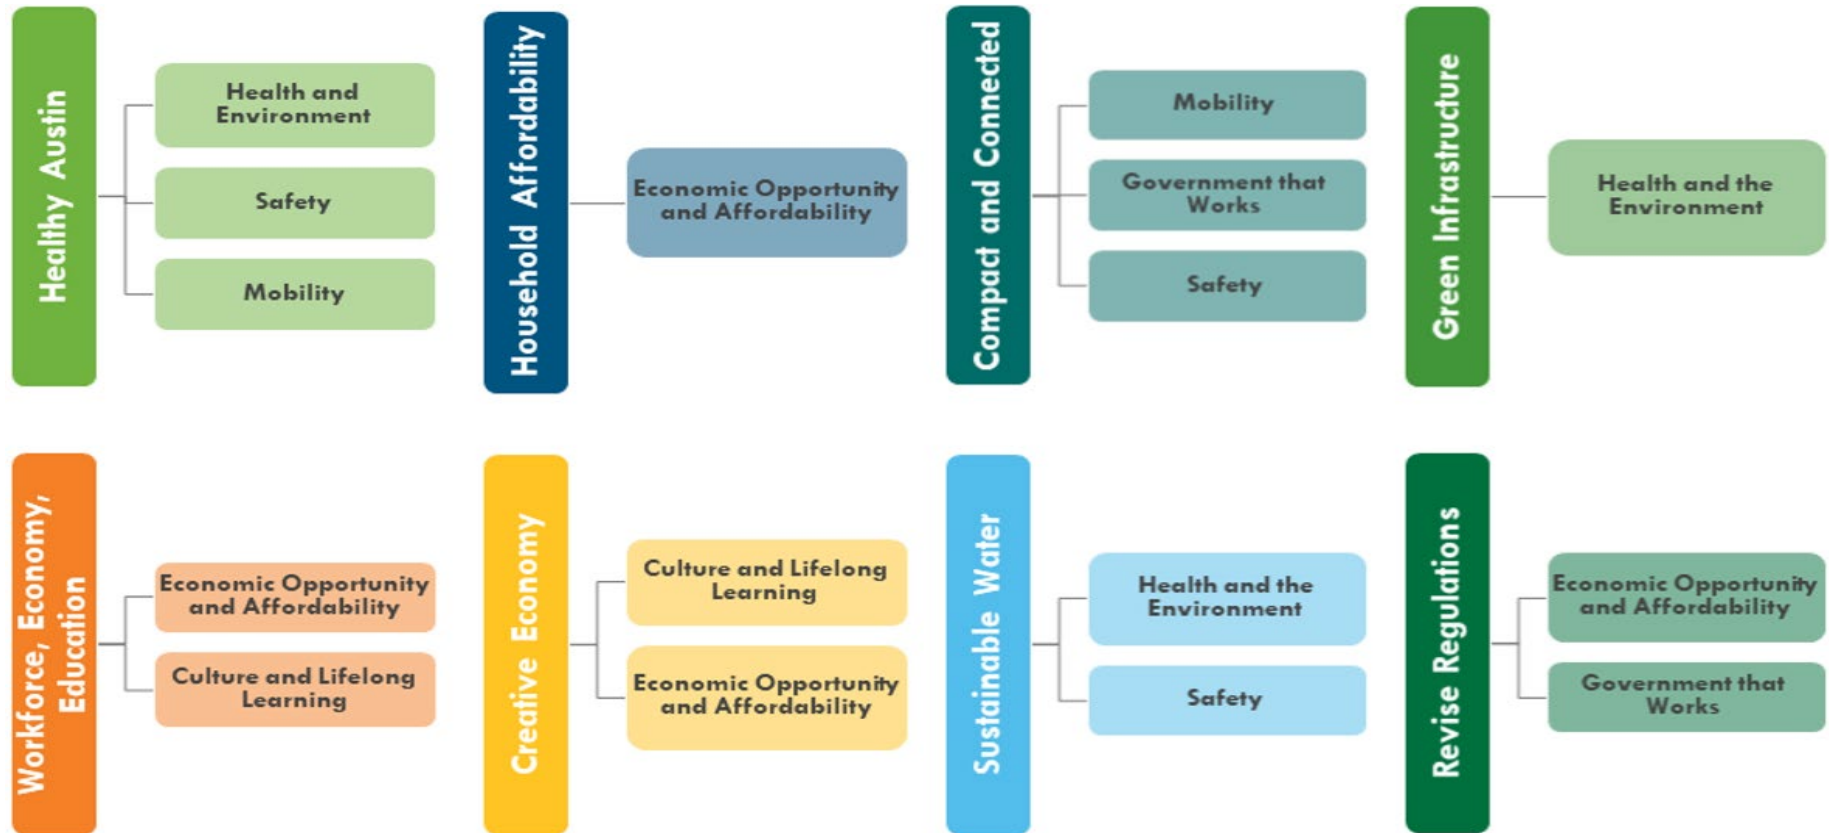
Healthy Austin

Health and Environment

Safety

Mobility

Household Affordability

Economic Opportunity and Affordability

Compact and Connected

Mobility

Government that Works

Safety

Green Infrastructure

Health and the Environment

Workforce, Economy, Education

Economic Opportunity and Affordability

Culture and Lifelong Learning

Creative Economy

Culture and Lifelong Learning

Economic Opportunity and Affordability

Sustainable Water

Health and the Environment

Safety

Revise Regulations

Economic Opportunity and Affordability

Government that Works